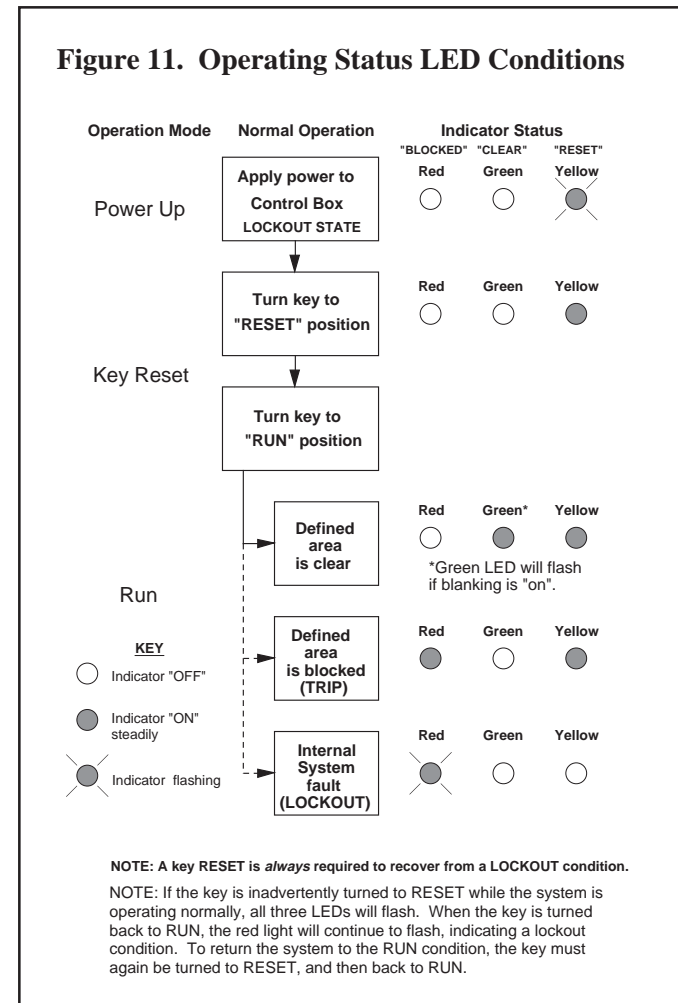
Figure 11. Operating Status LED Conditions

Operation Mode

Normal Operation

Indicator Status

"BLOCKED" "CLEAR" "RESET"

Red Green Yellow

Power Up

Apply power to Control Box LOCKOUT STATE

Red Green Yellow

Turn key to "RESET" position

Key Reset

Turn key to "RUN" position

Red Green* Yellow

Defined area is clear

*Green LED will flash if blanking is "on".

Run

Red Green Yellow

Defined area is blocked (TRIP)

KEY

Indicator "OFF"

Indicator "ON" steadily

Indicator flashing

Red Green Yellow

Internal System fault (LOCKOUT)

NOTE: A key RESET is *always* required to recover from a LOCKOUT condition.

NOTE: If the key is inadvertently turned to RESET while the system is operating normally, all three LEDs will flash. When the key is turned back to RUN, the red light will continue to flash, indicating a lockout condition. To return the system to the RUN condition, the key must again be turned to RESET, and then back to RUN.